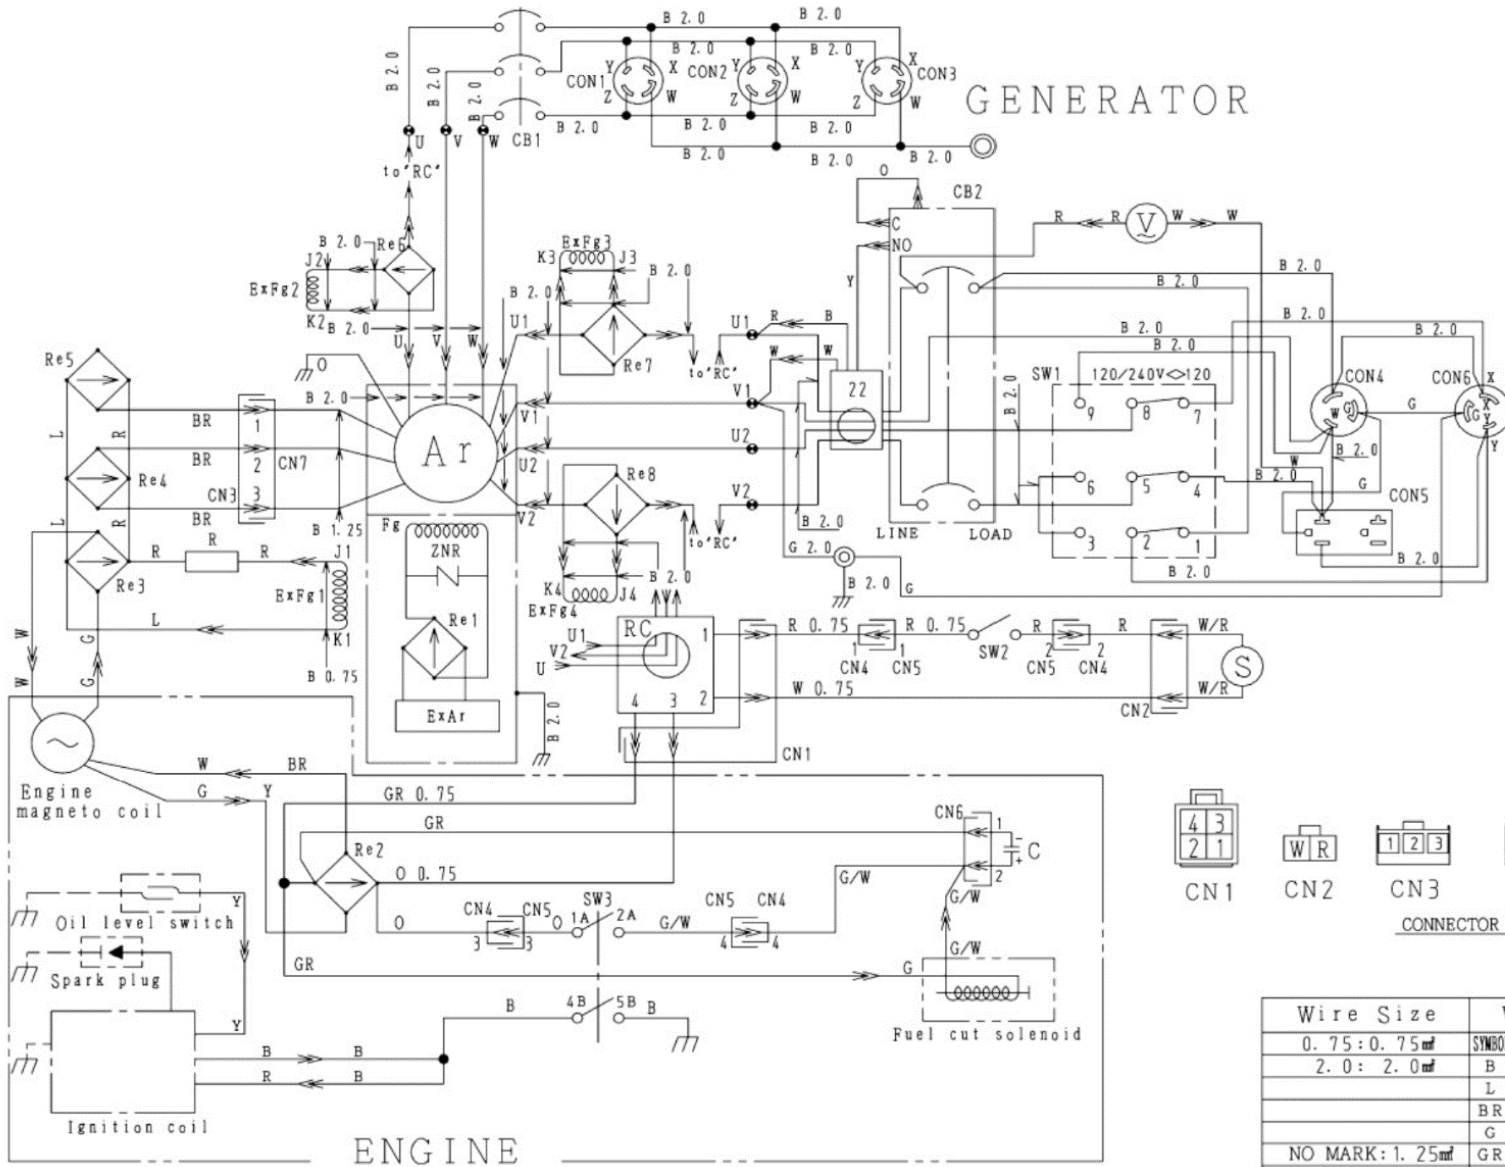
GENERATOR

B 2.0
B 2.0
B 2.0
B 2.0
B 2.0
B 2.0
B 2.0
B 2.0
B 2.0
B 2.0
B 2.0
B 2.0
CON1
CON2
CON3
X Y Z W
CB1
U V W
to 'RC'
CB2
O
C
NO
Y
R
V
W
B 2.0
Re6
J2
ExFg2
K2
ExFg3
K3
J3
U1
Re7
to 'RC'
U1
V1
U2
V2
22
SW1
120/240V<>120
9 8 7
6 5 4
3 2 1
LINE
LOAD
CON4
CON6
CON5
G
Re5
Re4
Re3
BR
BR
BR
CN7
CN3
1 2 3
L
R
B 1.25
J1
ExFg1
K1
B 0.75
Ar
Fg
ZNR
Re1
ExAr
Re8
to 'RC'
K4
J4
ExFg4
RC
U1
V2
U
1
2
4 3
R 0.75
R 0.75
CN4 CN5
SW2
CN5 CN4
W/R
W/R
S
CN2
W 0.75
CN1
G 2.0
B 2.0
W
G
Engine magneto coil
BR
Y
GR 0.75
GR
Re2
O 0.75
CN6
C
G/W
O
CN4 CN5
SW3
1A 2A
G/W
CN5 CN4
Oil level switch
Spark plug
GR
G
Fuel cut solenoid
B
4B 5B
B
Ignition coil
ENGINE

CN1 CN2 CN3
4 3
2 1
W R
1 2 3
CONNECTOR

| Wire Size | |
|---|---|
| 0.75: 0.75㎟ | SYMBOL |
| 2.0: 2.0㎟ | B |
| | L |
| | BR |
| | G |
| NO MARK: 1.25㎟ | GR |